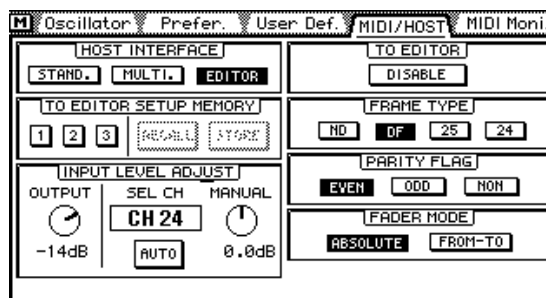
M Oscillator Prefer. User Def. MIDI/HOST MIDI Moni

HOST INTERFACE
STAND. MULTI. EDITOR

TO EDITOR SETUP MEMORY
1 2 3 RECALL STORE

INPUT LEVEL ADJUST
OUTPUT SEL CH MANUAL
CH 24
-14dB AUTO 0.0dB

TO EDITOR
DISABLE

FRAME TYPE
ND DF 25 24

PARITY FLAG
EVEN ODD NON

FADER MODE
ABSOLUTE FROM-TO